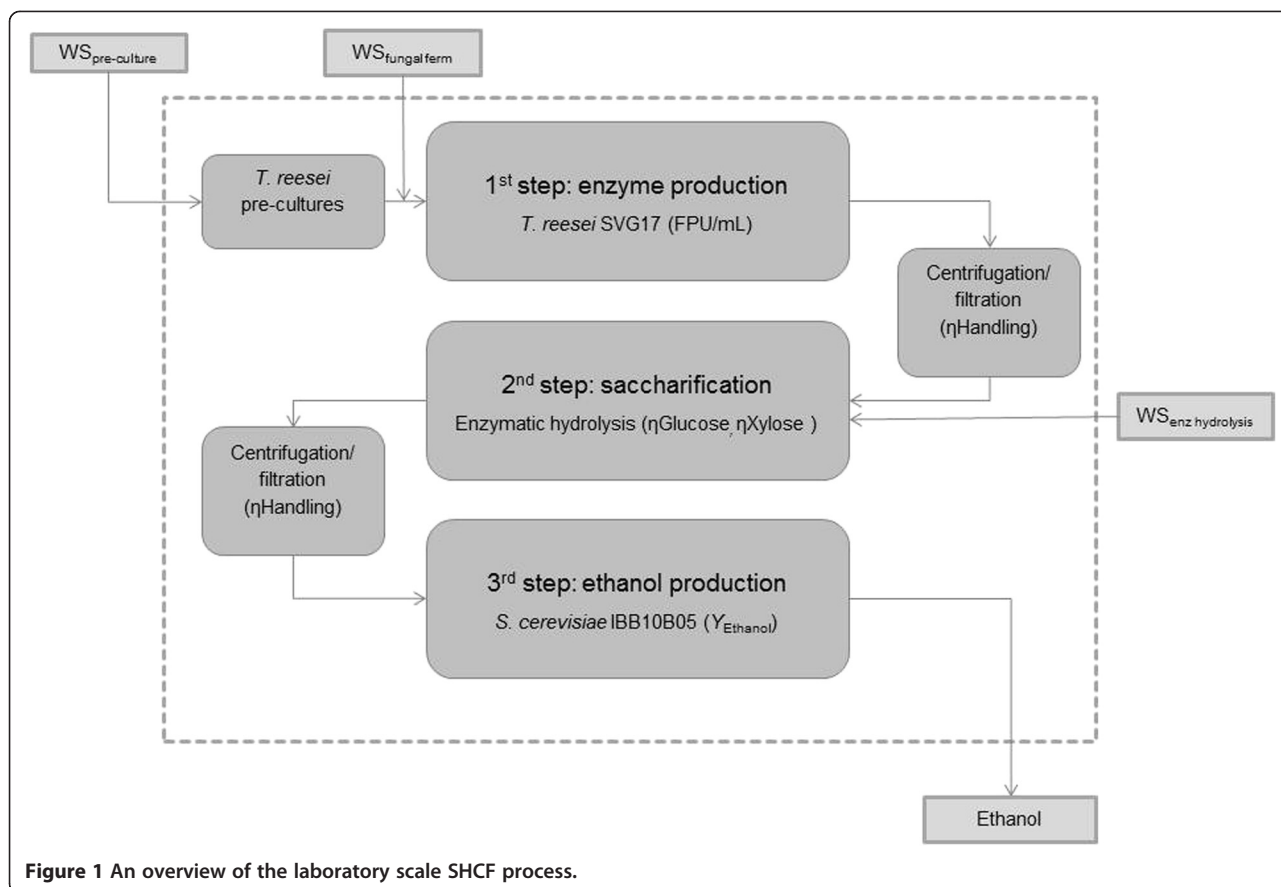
$WS_{pre-culture}$

$WS_{fungal\ ferm}$

T. reesei pre-cultures

1$^{st}$ step: enzyme production

T. reesei SVG17 (FPU/mL)

Centrifugation/ filtration (ηHandling)

2$^{nd}$ step: saccharification

Enzymatic hydrolysis (ηGlucose, ηXylose )

$WS_{enz\ hydrolysis}$

Centrifugation/ filtration (ηHandling)

3$^{rd}$ step: ethanol production

S. cerevisiae IBB10B05 ($Y_{Ethanol}$)

Ethanol

**Figure 1 An overview of the laboratory scale SHCF process.**